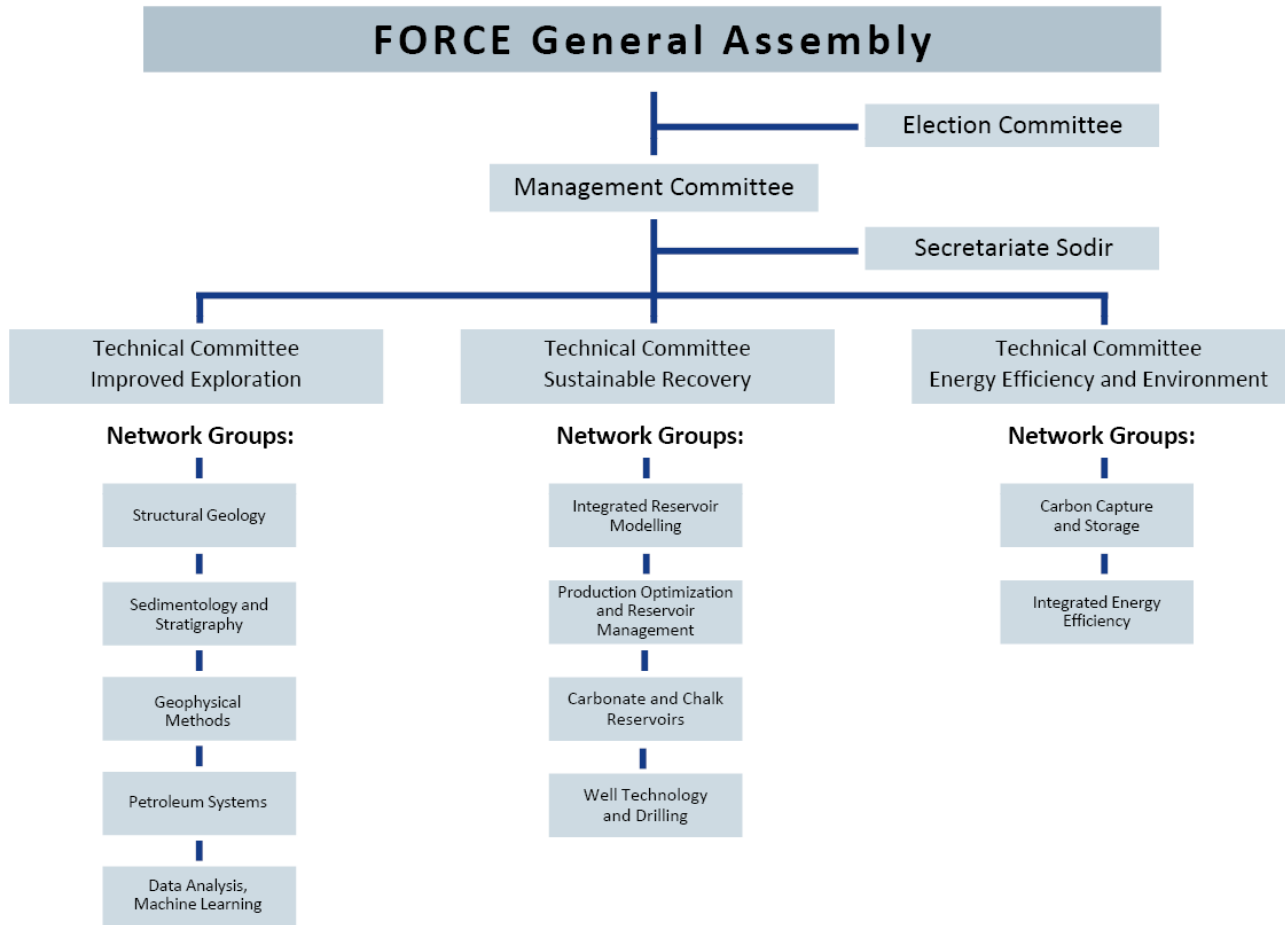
FORCE General Assembly

Election Committee

Management Committee

Secretariate Sodir

Technical Committee
Improved Exploration

Network Groups:

Structural Geology

Sedimentology and Stratigraphy

Geophysical Methods

Petroleum Systems

Data Analysis, Machine Learning

Technical Committee
Sustainable Recovery

Network Groups:

Integrated Reservoir Modelling

Production Optimization and Reservoir Management

Carbonate and Chalk Reservoirs

Well Technology and Drilling

Technical Committee
Energy Efficiency and Environment

Network Groups:

Carbon Capture and Storage

Integrated Energy Efficiency